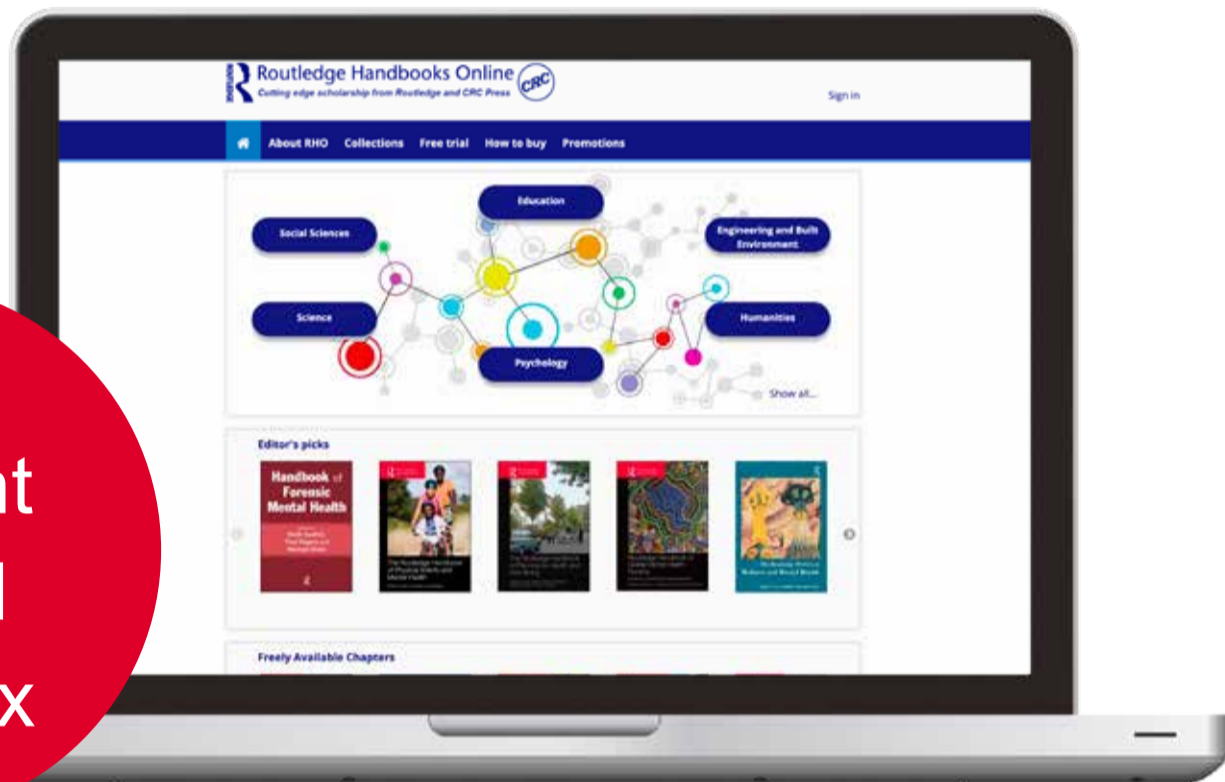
Routledge Handbooks Online
Cutting edge scholarship from Routledge and CRC Press
CRC

Sign in

About RHO Collections Free trial How to buy Promotions

Education
Social Sciences
Engineering and Built Environment
Science
Humanities
Psychology
Show all...

Editor's picks

Handbook of Forensic Mental Health

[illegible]

Freely Available Chapters

nt
l
x